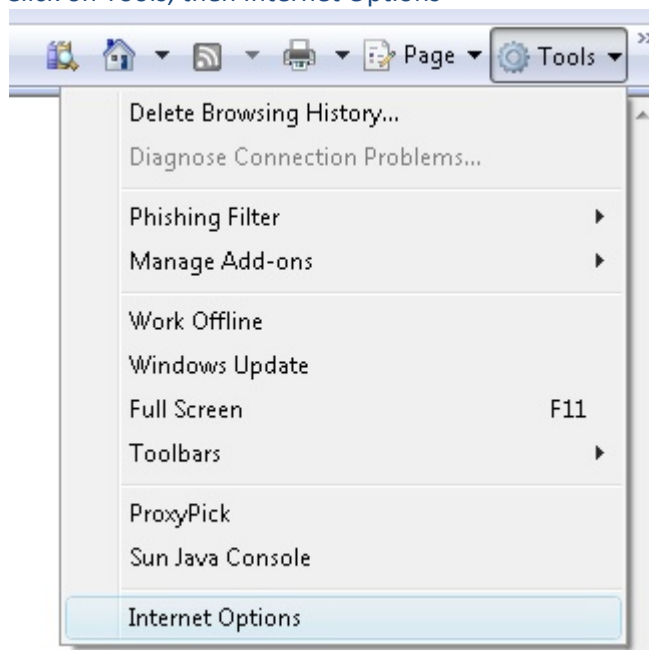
Click on Tools, then Internet Options

Page ▾ Tools ▾

Delete Browsing History...
Diagnose Connection Problems...

Phishing Filter
Manage Add-ons

Work Offline
Windows Update
Full Screen F11
Toolbars

ProxyPick
Sun Java Console

Internet Options